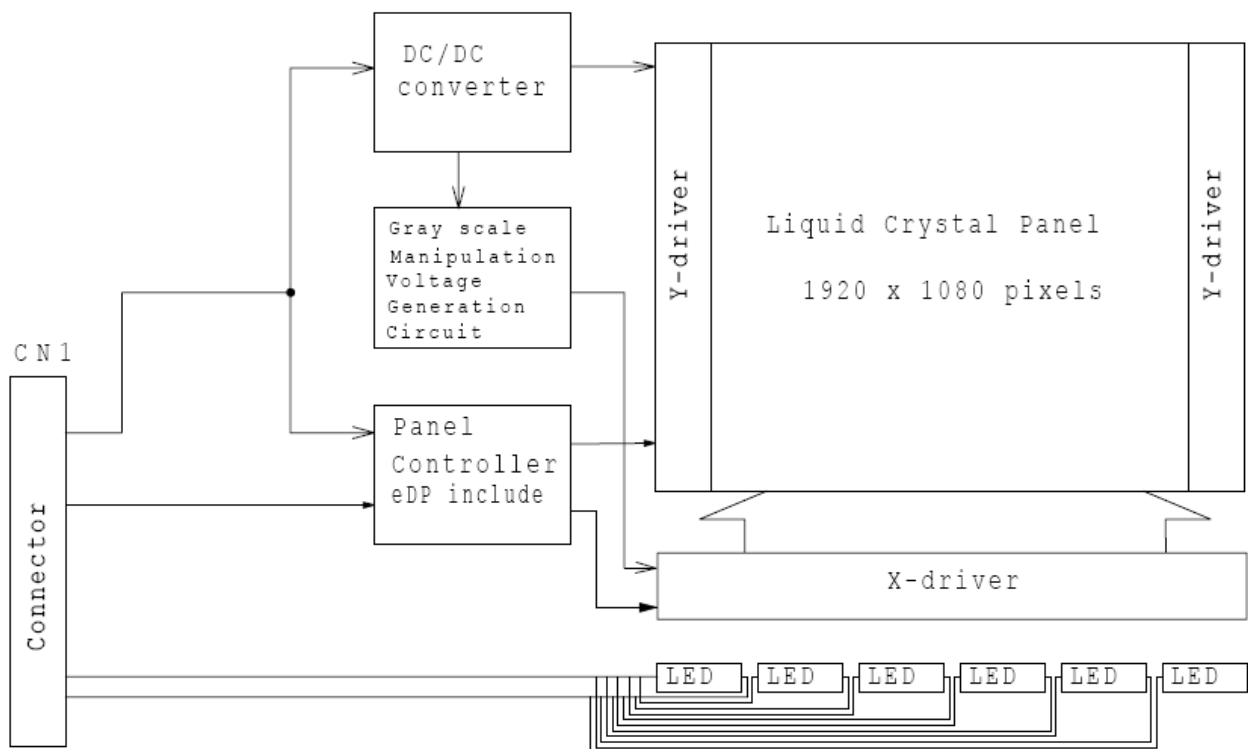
DC/DC converter

Gray scale Manipulation Voltage Generation Circuit

Y-driver

Liquid Crystal Panel

1920 x 1080 pixels

Y-driver

CN1

Connector

Panel Controller eDP include

X-driver

LED

LED

LED

LED

LED

LED